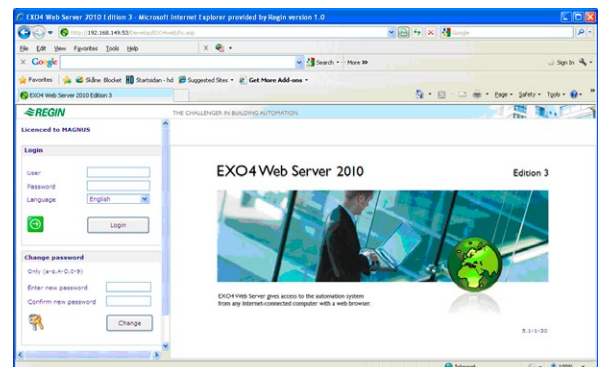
EXO4 Web Server 2010 Edition 3 - Microsoft Internet Explorer provided by Regin version 1.0

http://192.168.149.53/Develop/EXOWeb/Ex.asp

Google

File Edit View Favorites Tools Help

Google

Search • More »

Sign In

Favorites Skline Blocket Startsidan - hd Suggested Sites • Get More Add-ons •

EXO4 Web Server 2010 Edition 3

Page • Safety • Tools •

REGIN

THE CHALLENGER IN BUILDING AUTOMATION

Licenced to MAGNUS

Login

User

Password

Language English

Login

Change password

Only (a-z,A-Z,0-9)

Enter new password

Confirm new password

Change

EXO4 Web Server 2010

Edition 3

EXO4 Web Server gives access to the automation system from any Internet-connected computer with a web browser.

5.1-1-30

Internet

100%